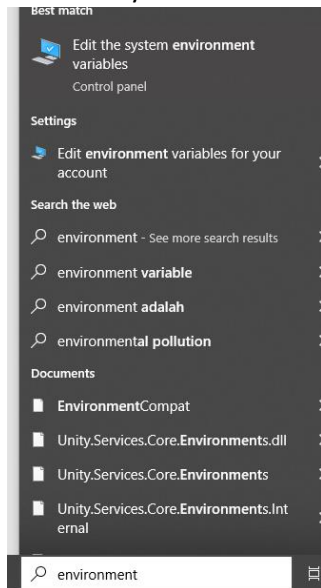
Best match

Edit the system environment variables
Control panel

Settings

Edit environment variables for your account

Search the web

environment - See more search results

environment variable

environment adalah

environmental pollution

Documents

EnvironmentCompat

Unity.Services.Core.Environments.dll

Unity.Services.Core.Environments

Unity.Services.Core.Environments.Internal

environment